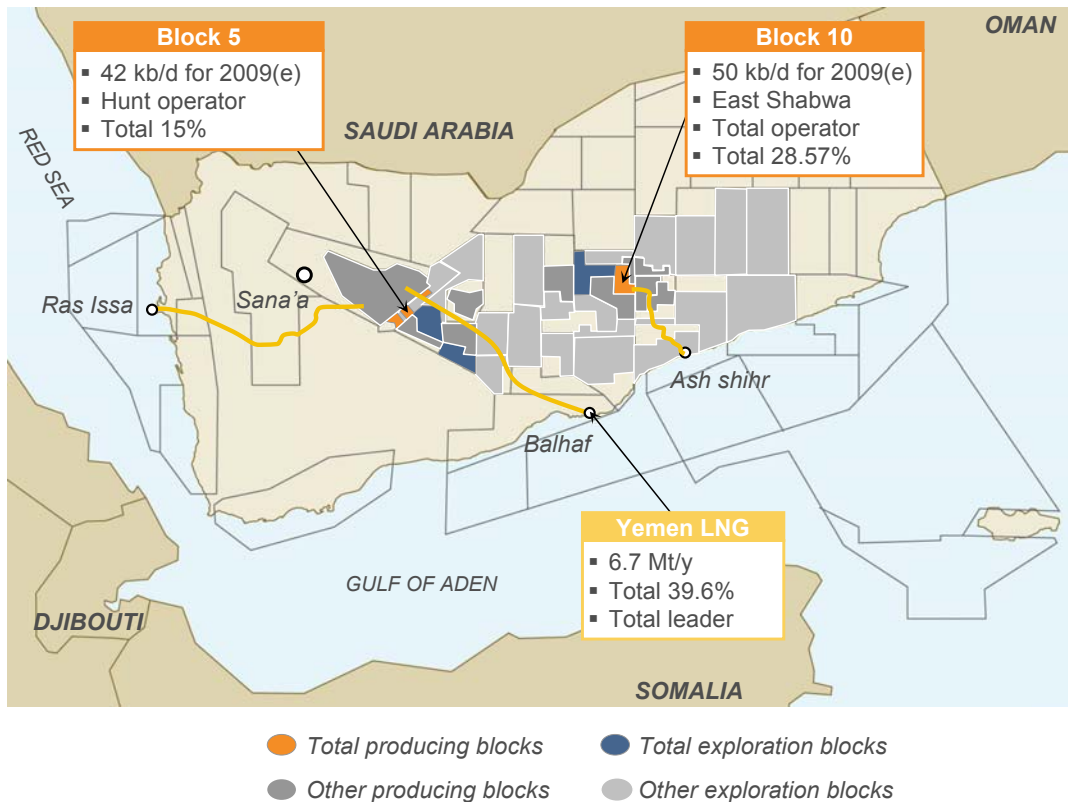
Block 5
▪ 42 kb/d for 2009(e)
▪ Hunt operator
▪ Total 15%

Block 10
▪ 50 kb/d for 2009(e)
▪ East Shabwa
▪ Total operator
▪ Total 28.57%

OMAN

SAUDI ARABIA

RED SEA

Ras Issa

Sana'a

Ash shihr

Balhaf

Yemen LNG
▪ 6.7 Mt/y
▪ Total 39.6%
▪ Total leader

GULF OF ADEN

DJIBOUTI

SOMALIA

Total producing blocks
Total exploration blocks
Other producing blocks
Other exploration blocks